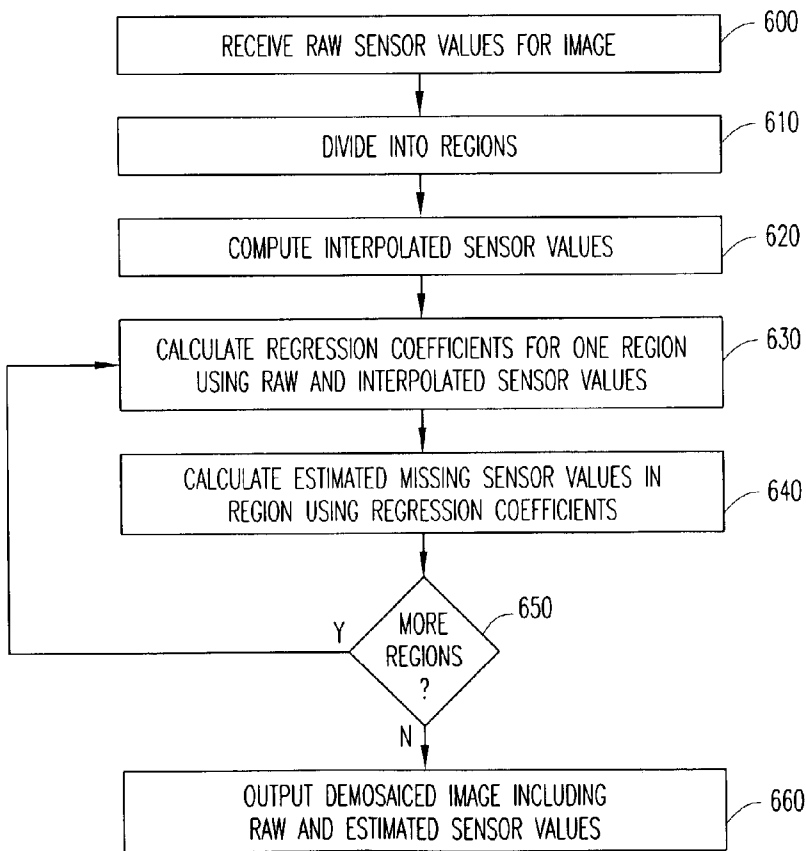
RECEIVE RAW SENSOR VALUES FOR IMAGE

600

DIVIDE INTO REGIONS

610

COMPUTE INTERPOLATED SENSOR VALUES

620

CALCULATE REGRESSION COEFFICIENTS FOR ONE REGION USING RAW AND INTERPOLATED SENSOR VALUES

630

CALCULATE ESTIMATED MISSING SENSOR VALUES IN REGION USING REGRESSION COEFFICIENTS

640

Y

MORE REGIONS ?

650

N

OUTPUT DEMOSAICED IMAGE INCLUDING RAW AND ESTIMATED SENSOR VALUES

660